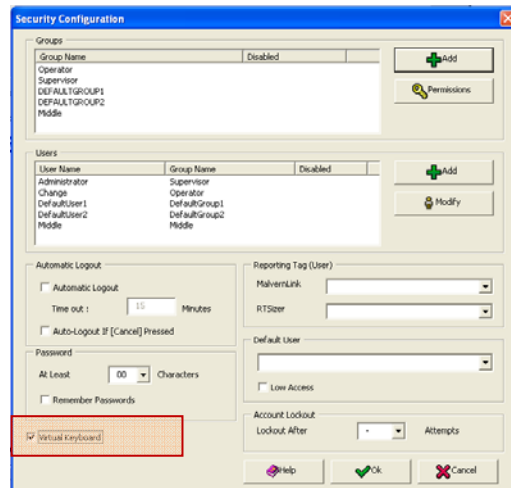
Security Configuration

Groups

| Group Name | Disabled |
|---|---|
| Operator | |
| Supervisor | |
| DEFAULTGROUP1 | |
| DEFAULTGROUP2 | |
| Middle | |

Add

Permissions

Users

| User Name | Group Name | Disabled |
|---|---|---|
| Administrator | Supervisor | |
| Change | Operator | |
| DefaultUser1 | DefaultGroup1 | |
| DefaultUser2 | DefaultGroup2 | |
| Middle | Middle | |

Add

Modify

Automatic Logout

Automatic Logout

Time out : 15 Minutes

Auto-Logout If [Cancel] Pressed

Reporting Tag (User)

MalvernLink

RTSizer

Password

At Least 00 Characters

Remember Passwords

Default User

Low Access

Virtual Keyboard

Account Lockout

Lockout After - Attempts

Help

Ok

Cancel